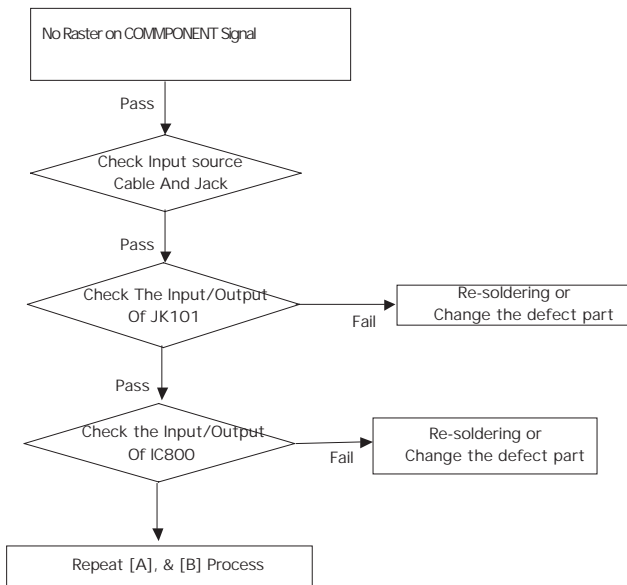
No Raster on COMPONENT Signal

Pass

Check Input source Cable And Jack

Pass

Check The Input/Output Of JK101

Fail

Re-soldering or Change the defect part

Pass

Check the Input/Output Of IC800

Fail

Re-soldering or Change the defect part

Repeat [A], & [B] Process